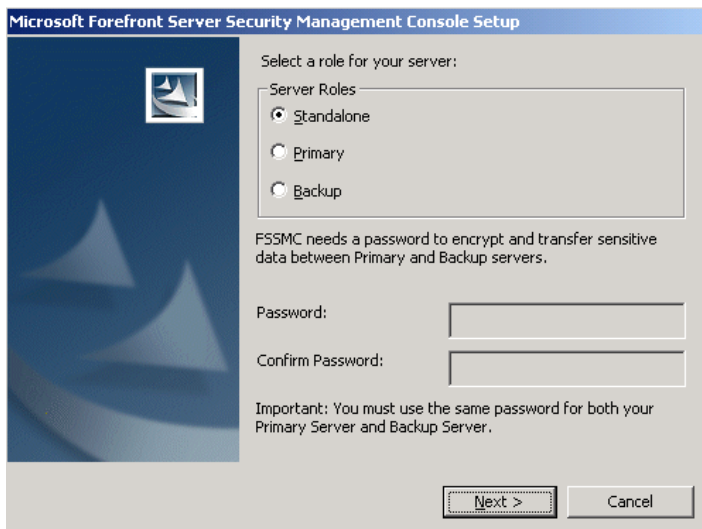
Microsoft Forefront Server Security Management Console Setup

Select a role for your server:

Server Roles

Standalone

Primary

Backup

FSSMC needs a password to encrypt and transfer sensitive data between Primary and Backup servers.

Password:

Confirm Password:

Important: You must use the same password for both your Primary Server and Backup Server.

Next >

Cancel